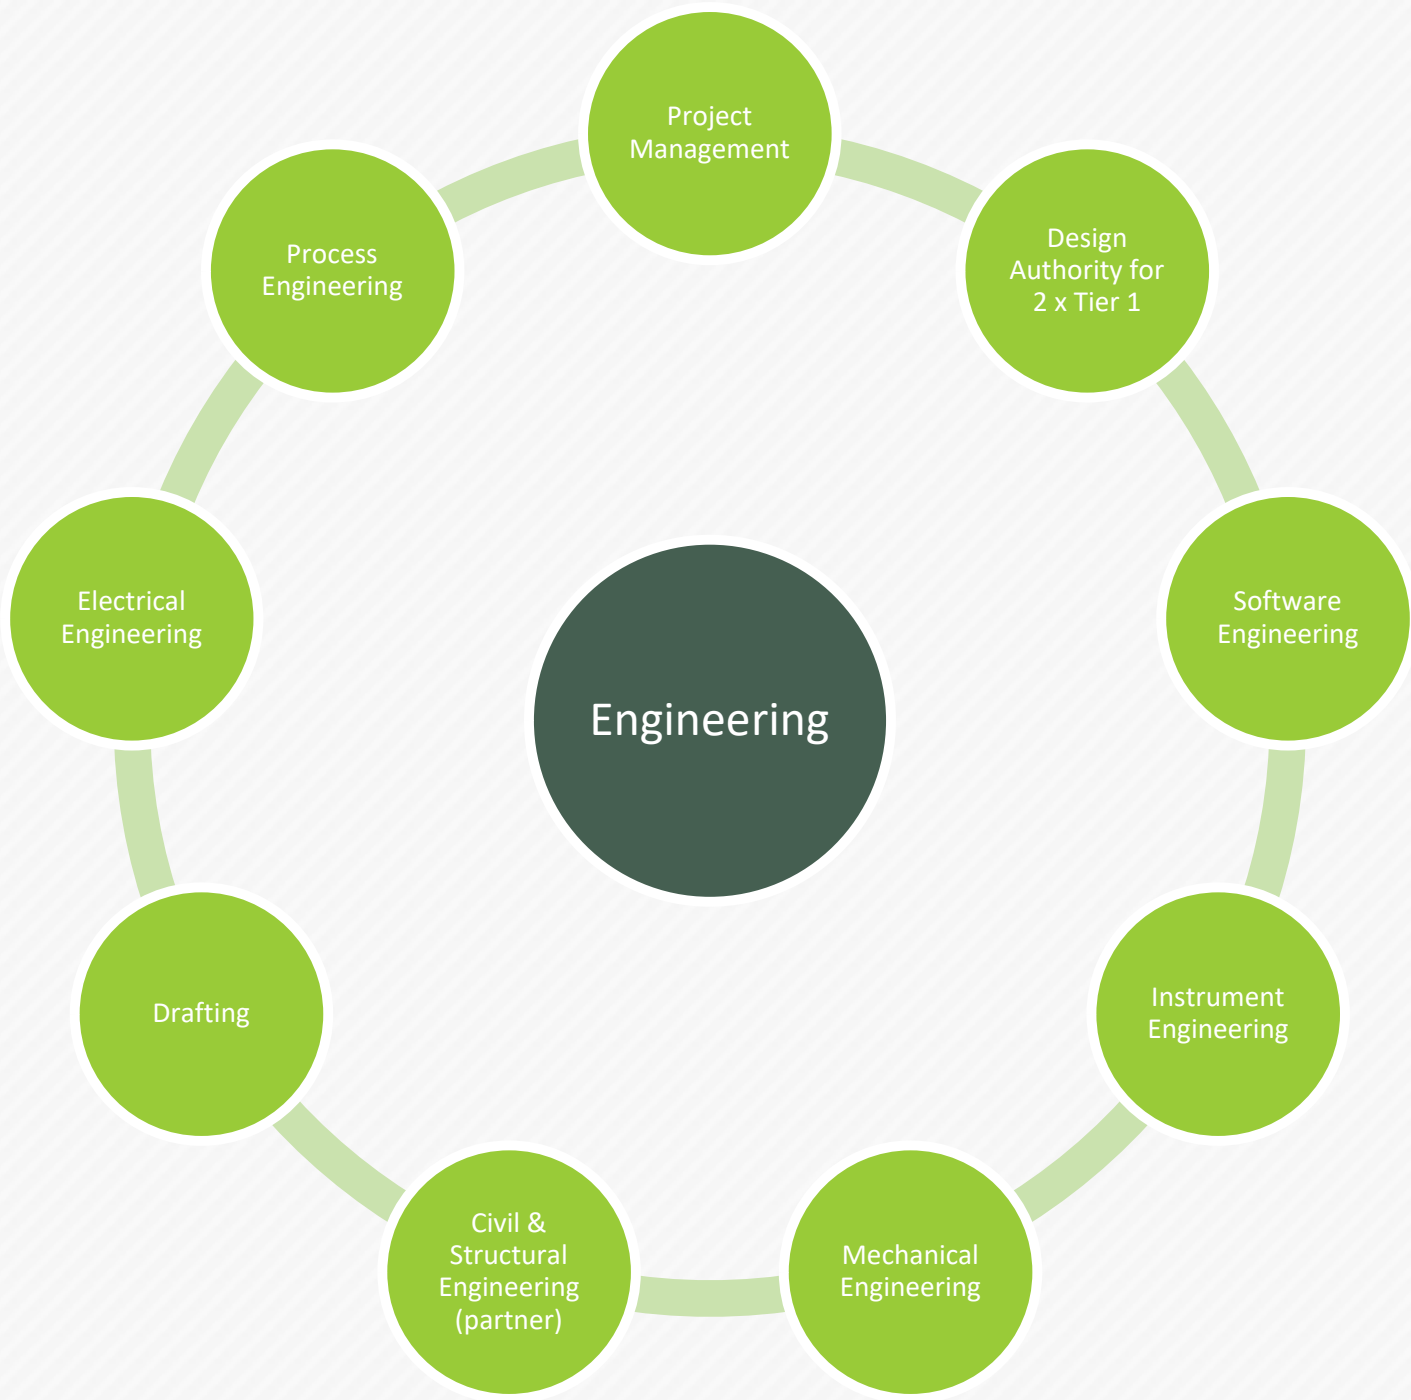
Project Management

Design Authority for 2 x Tier 1

Software Engineering

Instrument Engineering

Mechanical Engineering

Civil & Structural Engineering (partner)

Drafting

Electrical Engineering

Process Engineering

Engineering